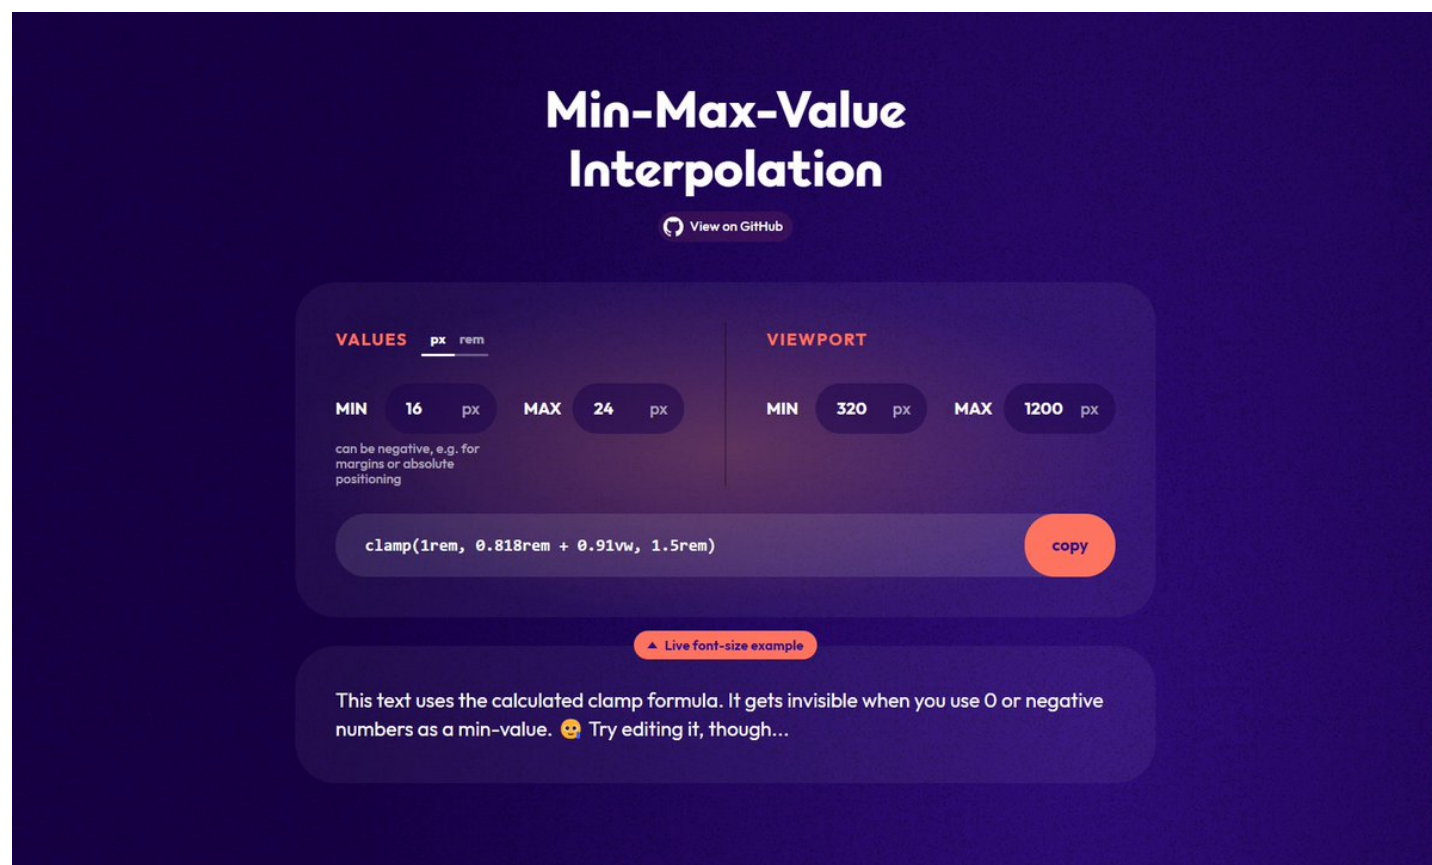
Min-Max-Value Interpolation

View on GitHub

VALUES px rem

MIN 16 px MAX 24 px

can be negative, e.g. for margins or absolute positioning

VIEWPORT

MIN 320 px MAX 1200 px

clamp(1rem, 0.818rem + 0.91vw, 1.5rem)

copy

▲ Live font-size example

This text uses the calculated clamp formula. It gets invisible when you use 0 or negative numbers as a min-value. 🥲 Try editing it, though...